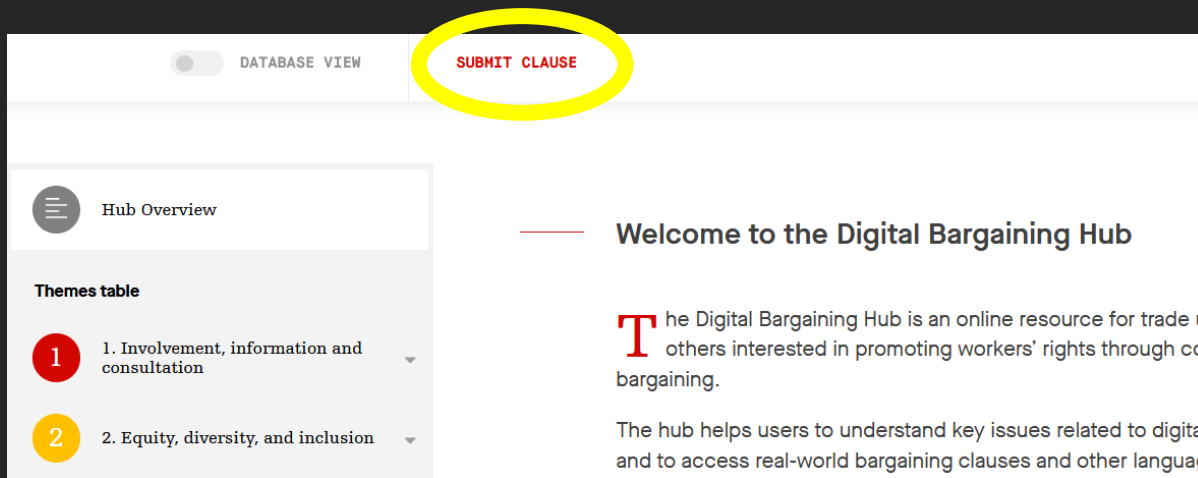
DATABASE VIEW

SUBMIT CLAUSE

Hub Overview

Themes table

1 1. Involvement, information and consultation

2 2. Equity, diversity, and inclusion

Welcome to the Digital Bargaining Hub

The Digital Bargaining Hub is an online resource for trade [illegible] others interested in promoting workers' rights through co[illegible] bargaining.

The hub helps users to understand key issues related to digita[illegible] and to access real-world bargaining clauses and other langua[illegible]